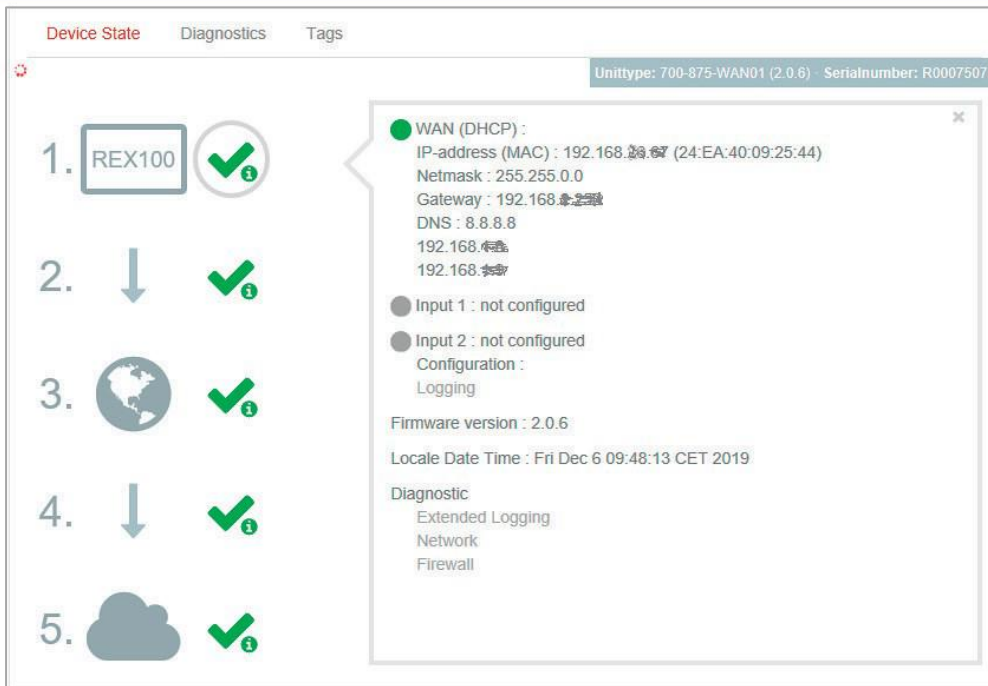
Device State Diagnostics Tags

Unittype: 700-875-WAN01 (2.0.6) · Serialnumber: R0007507

1. REX100

2.

3.

4.

5.

×

WAN (DHCP) :
IP-address (MAC) : 192.168.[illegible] (24:EA:40:09:25:44)
Netmask : 255.255.0.0
Gateway : 192.168.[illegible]
DNS : 8.8.8.8
192.168.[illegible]
192.168.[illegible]

Input 1 : not configured

Input 2 : not configured
Configuration :
Logging

Firmware version : 2.0.6

Locale Date Time : Fri Dec 6 09:48:13 CET 2019

Diagnostic
Extended Logging
Network
Firewall